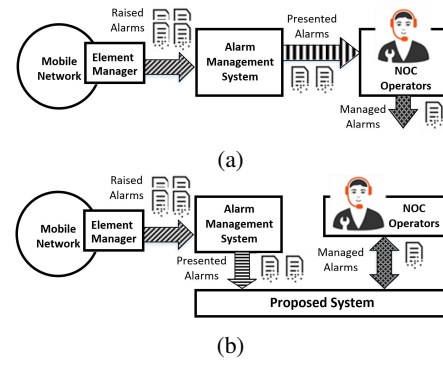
Raised Alarms

Mobile Network

Element Manager

Alarm Management System

Presented Alarms

NOC Operators

Managed Alarms

(a)

Raised Alarms

Mobile Network

Element Manager

Alarm Management System

NOC Operators

Presented Alarms

Managed Alarms

Proposed System

(b)